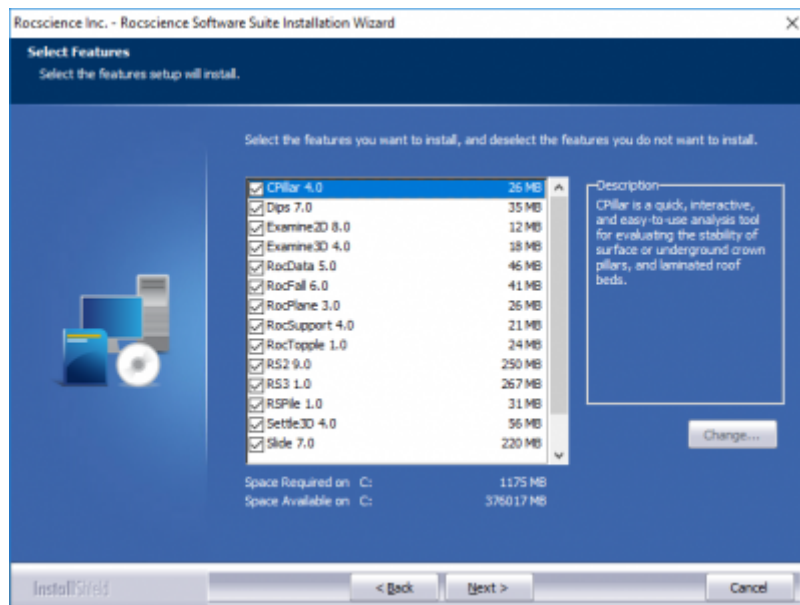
Rocscience Inc. - Rocscience Software Suite Installation Wizard

Select Features
Select the features setup will install.

Select the features you want to install, and deselect the features you do not want to install.

| Feature | Size |
|---|---|
| CPillar 4.0 | 26 MB |
| Dips 7.0 | 35 MB |
| Examine2D 8.0 | 12 MB |
| Examine3D 4.0 | 18 MB |
| RocData 5.0 | 46 MB |
| RocFall 6.0 | 41 MB |
| RocPlane 3.0 | 26 MB |
| RocSupport 4.0 | 21 MB |
| RocTopple 1.0 | 24 MB |
| RS2 9.0 | 250 MB |
| RS3 1.0 | 267 MB |
| RSPile 1.0 | 31 MB |
| Settle3D 4.0 | 56 MB |
| Slide 7.0 | 220 MB |

Description
CPillar is a quick, interactive, and easy-to-use analysis tool for evaluating the stability of surface or underground crown pillars, and laminated roof beds.

Change...

Space Required on C: 1175 MB
Space Available on C: 376017 MB

InstallShield

< Back
Next >
Cancel